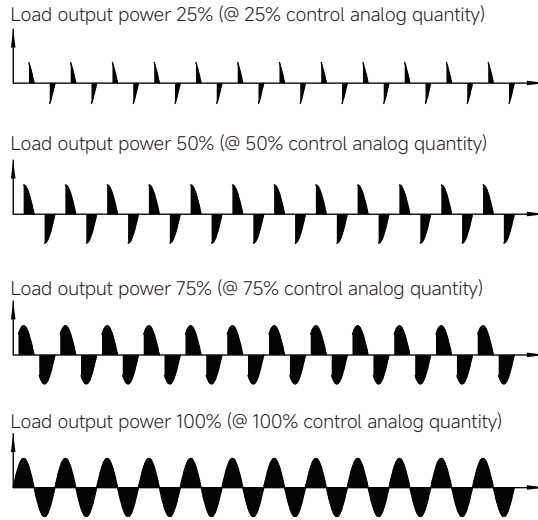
Load output power 25% (@ 25% control analog quantity)

Load output power 50% (@ 50% control analog quantity)

Load output power 75% (@ 75% control analog quantity)

Load output power 100% (@ 100% control analog quantity)